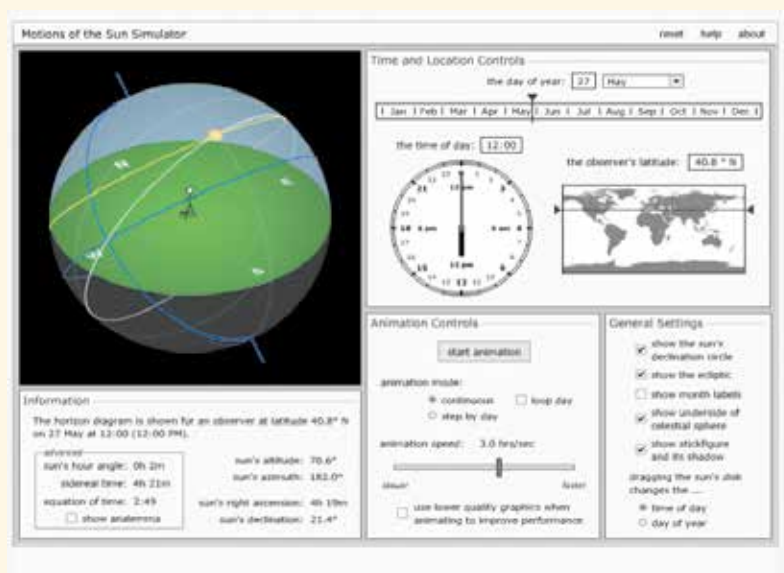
Motions of the Sun Simulator

reset help about

N

E

S

W

Time and Location Controls

the day of year: 27 May

Jan Feb Mar Apr May Jun Jul Aug Sep Oct Nov Dec

the time of day: 12:00

the observer's latitude: 40.8 ° N

12 pm

6 am

6 pm

12 am

Information

The horizon diagram is shown for an observer at latitude 40.8° N on 27 May at 12:00 (12:00 PM).

advanced

sun's hour angle: 0h 2m

sidereal time: 4h 21m

equation of time: 2:49

show analemma

sun's altitude: 70.6°

sun's azimuth: 182.0°

sun's right ascension: 4h 19m

sun's declination: 21.4°

Animation Controls

start animation

animation mode:

continuous

loop day

step by day

animation speed: 3.0 hrs/sec

slower

faster

use lower quality graphics when animating to improve performance

General Settings

show the sun's declination circle

show the ecliptic

show month labels

show underside of celestial sphere

show stickfigure and its shadow

dragging the sun's disk changes the ...

time of day

day of year